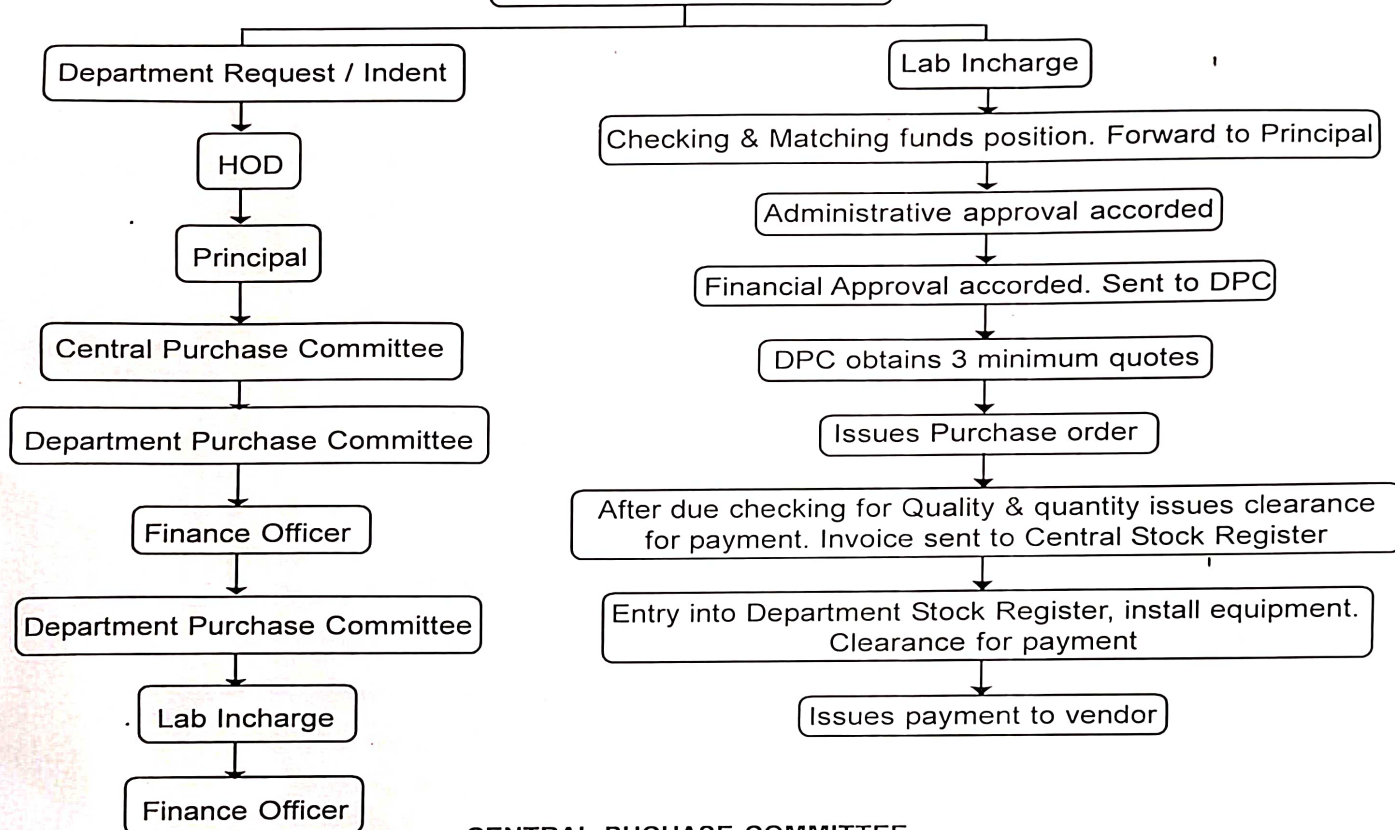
Department Request / Indent

HOD

Principal

Central Purchase Committee

Department Purchase Committee

Finance Officer

Department Purchase Committee

Lab Incharge

Finance Officer

Lab Incharge

Checking & Matching funds position. Forward to Principal

Administrative approval accorded

Financial Approval accorded. Sent to DPC

DPC obtains 3 minimum quotes

Issues Purchase order

After due checking for Quality & quantity issues clearance for payment. Invoice sent to Central Stock Register

Entry into Department Stock Register, install equipment. Clearance for payment

Issues payment to vendor

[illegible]